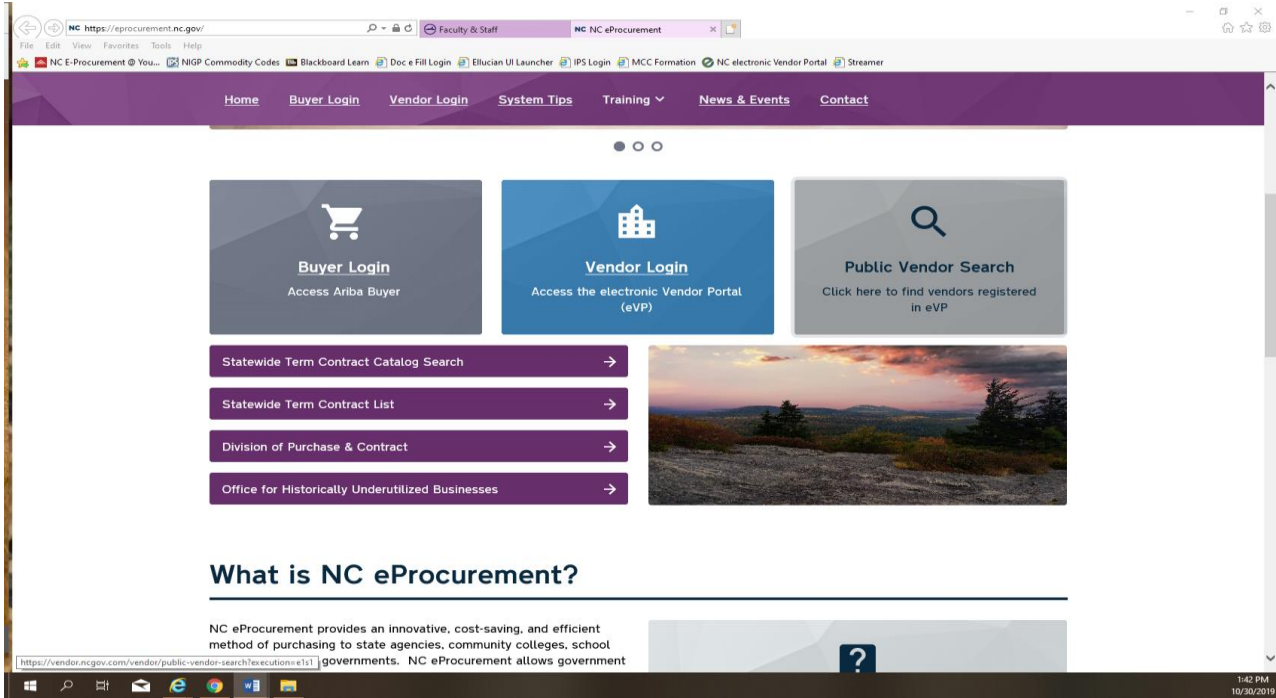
NC https://eprocurement.nc.gov/
Faculty & Staff
NC NC eProcurement
File Edit View Favorites Tools Help
NC E-Procurement @ You... NIGP Commodity Codes Blackboard Learn Doc e Fill Login Ellucian UI Launcher IPS Login MCC Formation NC electronic Vendor Portal Streamer

Home Buyer Login Vendor Login System Tips Training News & Events Contact

Buyer Login
Access Ariba Buyer

Vendor Login
Access the electronic Vendor Portal (eVP)

Public Vendor Search
Click here to find vendors registered in eVP

Statewide Term Contract Catalog Search →
Statewide Term Contract List →
Division of Purchase & Contract →
Office for Historically Underutilized Businesses →

What is NC eProcurement?

NC eProcurement provides an innovative, cost-saving, and efficient method of purchasing to state agencies, community colleges, school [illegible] governments. NC eProcurement allows government

https://vendor.ncgov.com/vendor/public-vendor-search?execution=e1s1

?

1:42 PM
10/30/2019